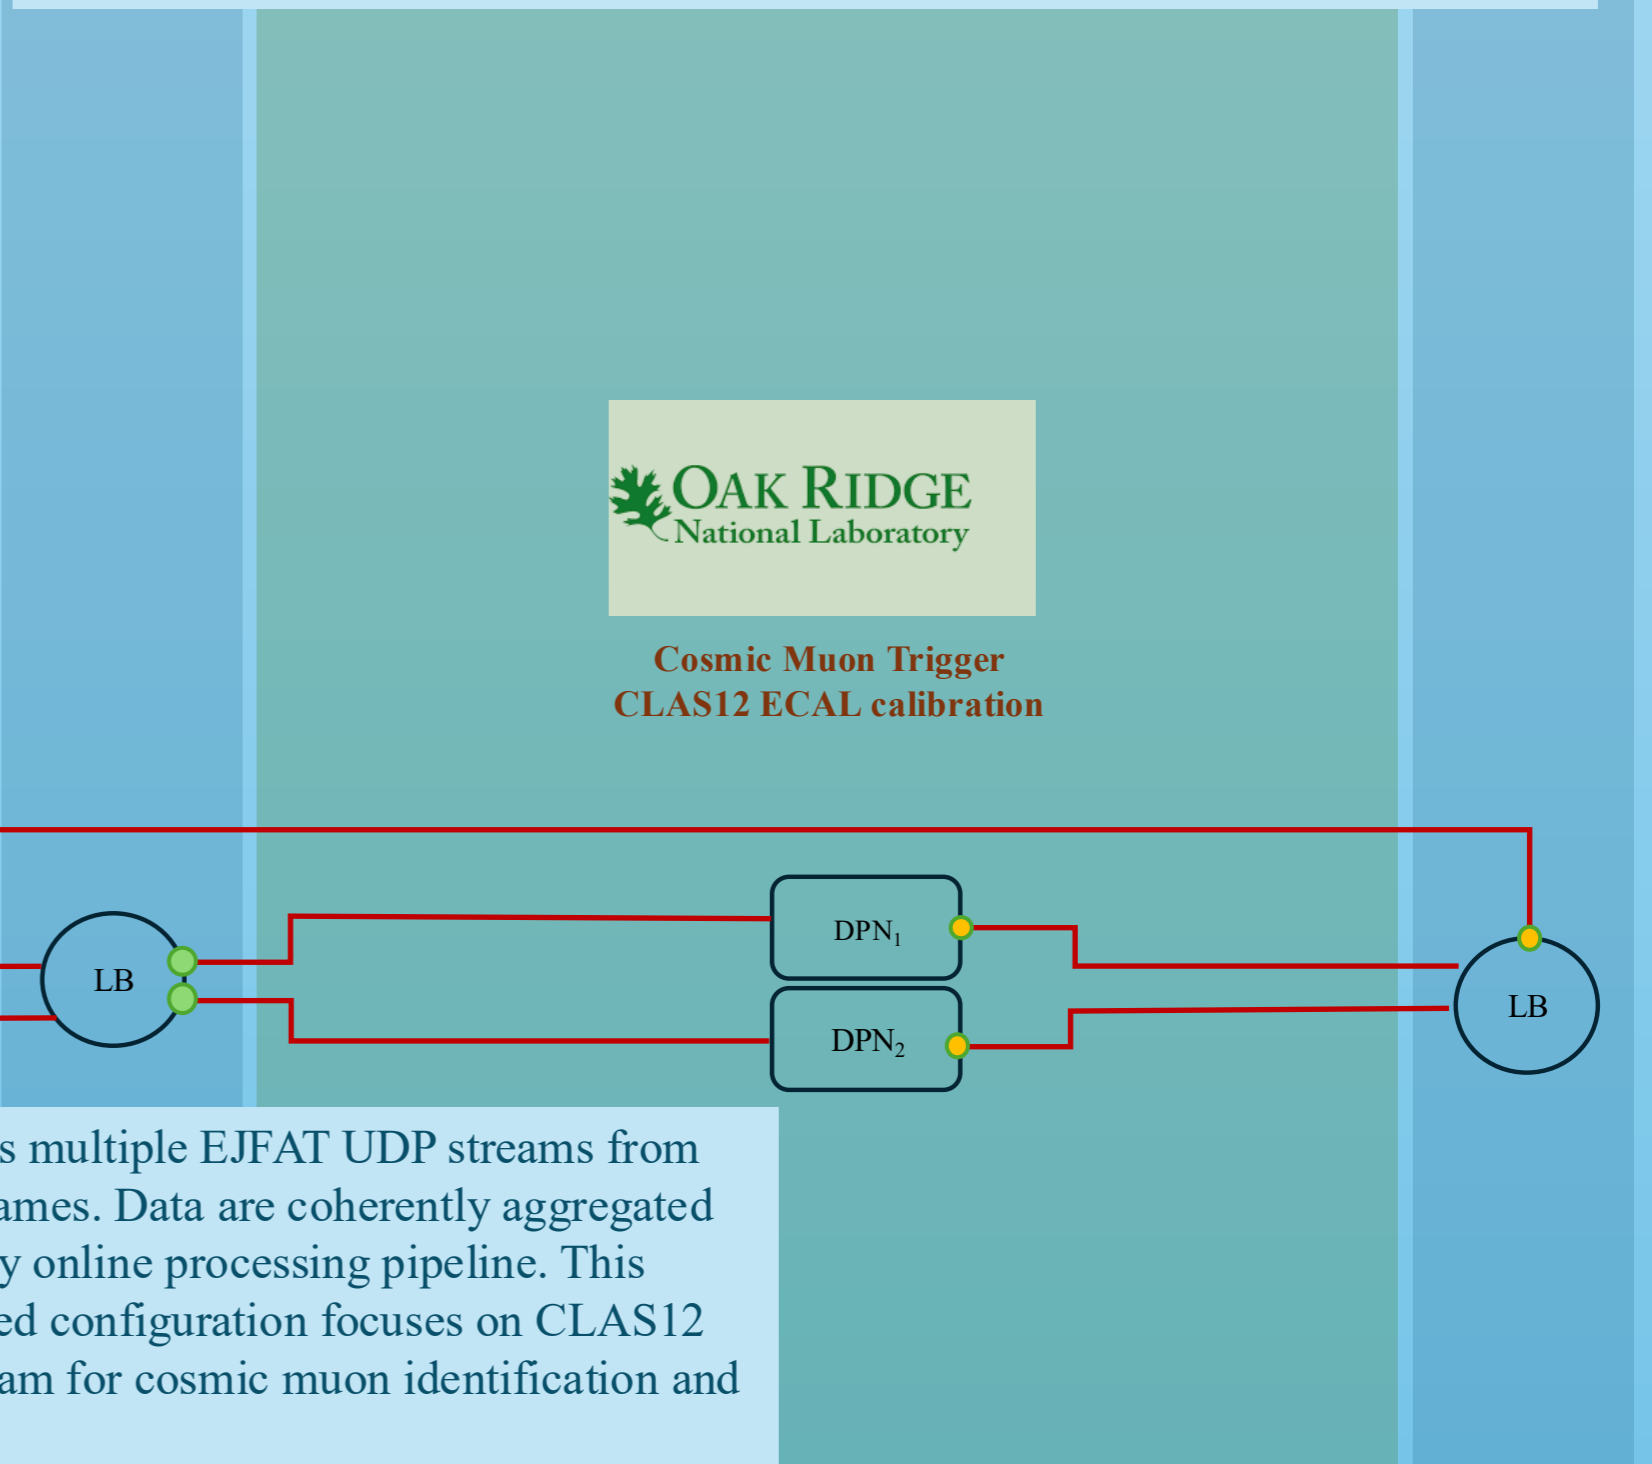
OAK RIDGE
National Laboratory

Cosmic Muon Trigger
CLAS12 ECAL calibration

LB

$DPN_1$

$DPN_2$

LB

s multiple EJFAT UDP streams from ames. Data are coherently aggregated y online processing pipeline. This ed configuration focuses on CLAS12 am for cosmic muon identification and